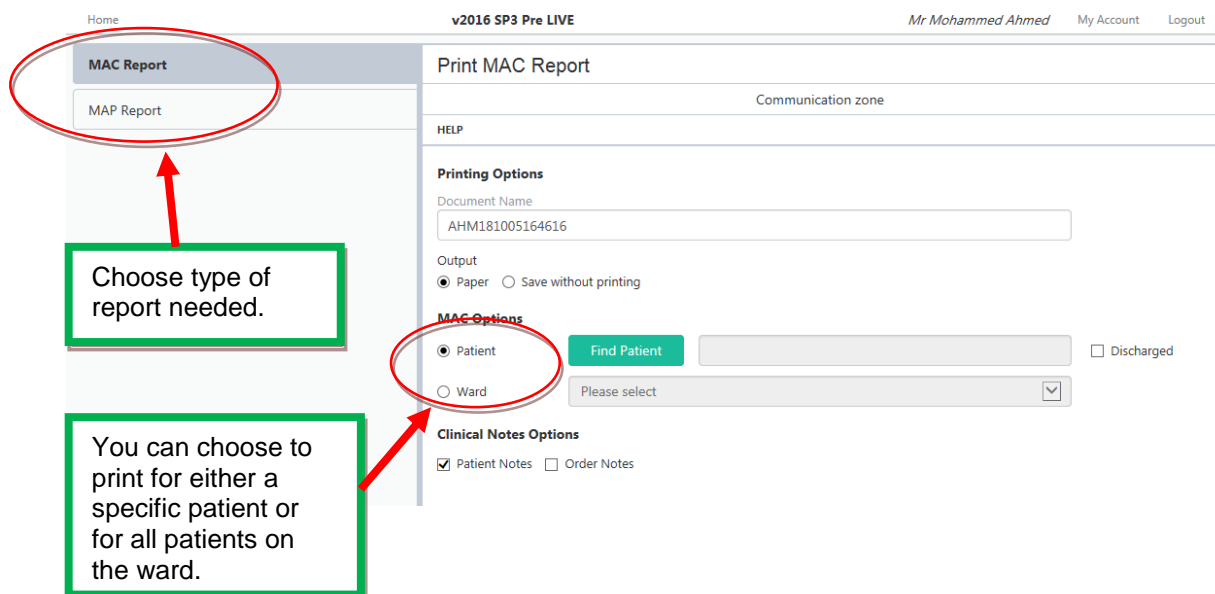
Home

v2016 SP3 Pre LIVE

Mr Mohammed Ahmed

My Account

Logout

MAC Report

MAP Report

Choose type of report needed.

Print MAC Report

Communication zone

HELP

Printing Options

Document Name

AHM181005164616

Output

Paper

Save without printing

MAC Options

Patient

Find Patient

Discharged

Ward

Please select

Clinical Notes Options

Patient Notes

Order Notes

You can choose to print for either a specific patient or for all patients on the ward.